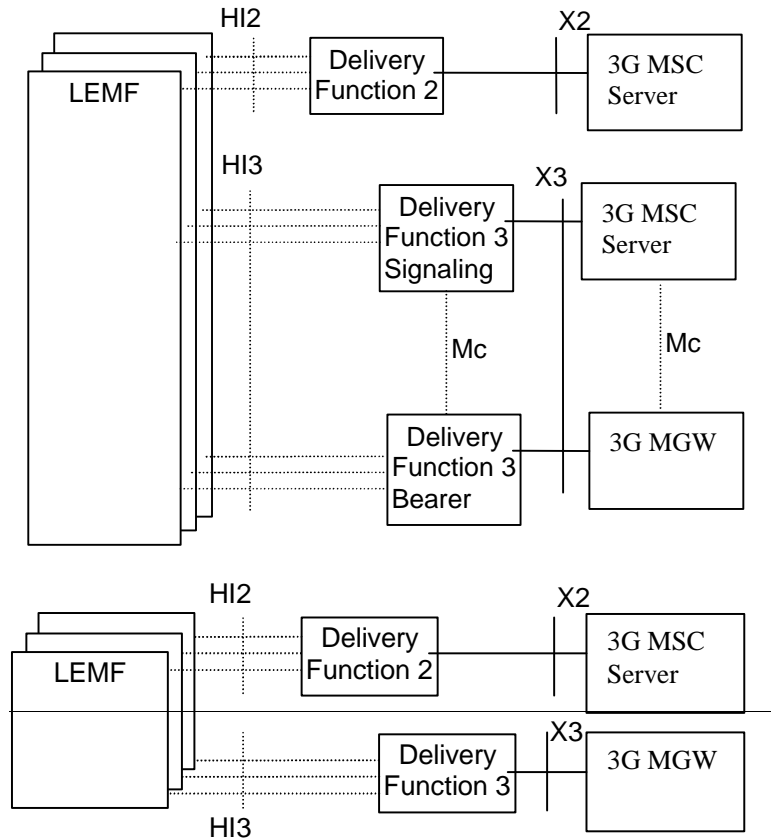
HI2

X2

LEMF

Delivery Function 2

3G MSC Server

HI3

X3

Delivery Function 3 Signaling

3G MSC Server

Mc

Mc

Delivery Function 3 Bearer

3G MGW

HI2

X2

LEMF

Delivery Function 2

3G MSC Server

X3

Delivery Function 3

3G MGW

HI3